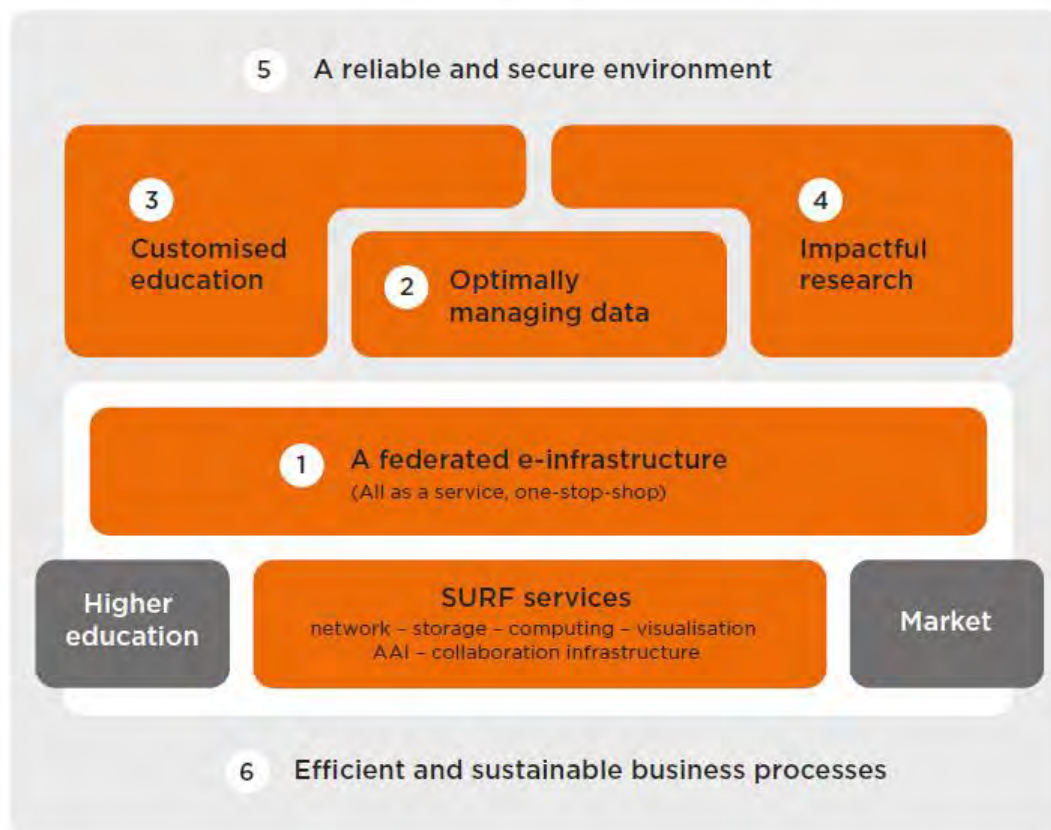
5 A reliable and secure environment

3 Customised education

2 Optimally managing data

4 Impactful research

1 A federated e-infrastructure
(All as a service, one-stop-shop)

Higher education

SURF services
network – storage – computing – visualisation
AAI – collaboration infrastructure

Market

6 Efficient and sustainable business processes